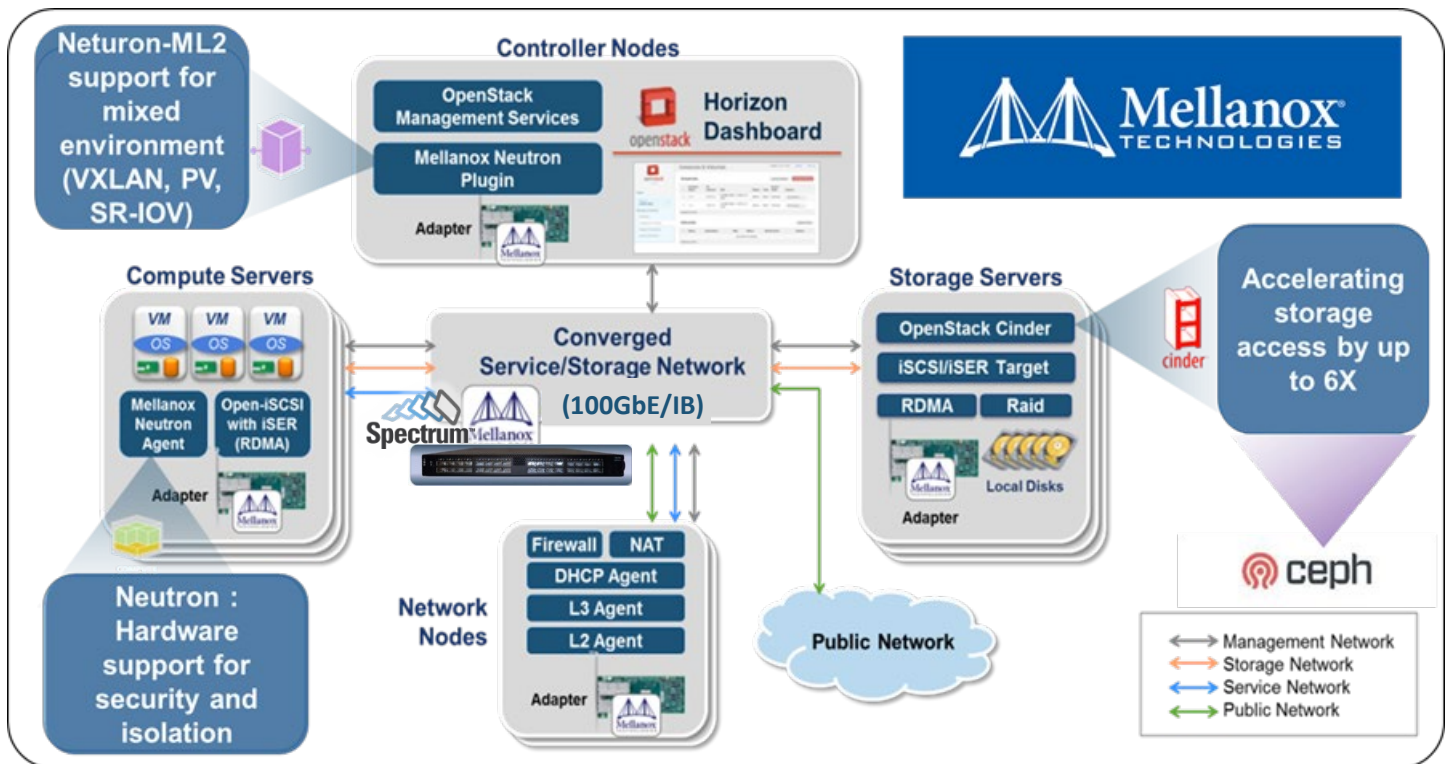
Neturon-ML2 support for mixed environment (VXLAN, PV, SR-IOV)

Controller Nodes

OpenStack Management Services

Mellanox Neutron Plugin

openstack

Horizon Dashboard

Adapter

Mellanox

Mellanox TECHNOLOGIES

Compute Servers

VM OS VM OS VM OS

Mellanox Neutron Agent

Open-iSCSI with iSER (RDMA)

Adapter

Mellanox

Converged Service/Storage Network

(100GbE/IB)

Spectrum Mellanox

Storage Servers

OpenStack Cinder

iSCSI/iSER Target

RDMA

Raid

Adapter

Mellanox

Local Disks

cinder

Accelerating storage access by up to 6X

ceph

Neutron : Hardware support for security and isolation

Firewall

NAT

DHCP Agent

L3 Agent

L2 Agent

Network Nodes

Adapter

Mellanox

Public Network

Management Network
Storage Network
Service Network
Public Network